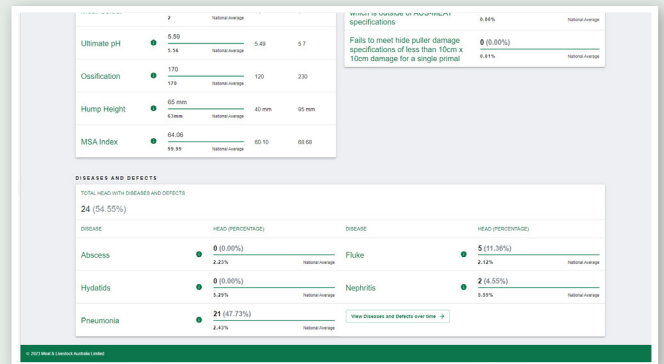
| | | | | |
|---|---|---|---|---|
| | 2 National Average | | | |
| Ultimate pH | 5.59 / 5.54 National Average | 5.49 | 5.7 |
| Ossification | 170 / 170 National Average | 120 | 230 |
| Hump Height | 65 mm / 63mm National Average | 40 mm | 95 mm |
| MSA Index | 64.06 / 55.99 National Average | 60.10 | 68.68 |

| | |
|---|---|
| which is outside of AUS-MEAT specifications | 0.00% National Average |
| Fails to meet hide puller damage specifications of less than 10cm x 10cm damage for a single primal | 0 (0.00%) / 0.01% National Average |

DISEASES AND DEFECTS

TOTAL HEAD WITH DISEASES AND DEFECTS

24 (54.55%)

| DISEASE | HEAD (PERCENTAGE) | DISEASE | HEAD (PERCENTAGE) |
|---|---|---|---|
| Abscess | 0 (0.00%) / 2.23% National Average | Fluke | 5 (11.36%) / 2.12% National Average |
| Hydatids | 0 (0.00%) / 5.20% National Average | Nephritis | 2 (4.55%) / 5.55% National Average |
| Pneumonia | 21 (47.73%) / 2.43% National Average | View Diseases and Defects over time → | |

© 2023 Meat & Livestock Australia Limited